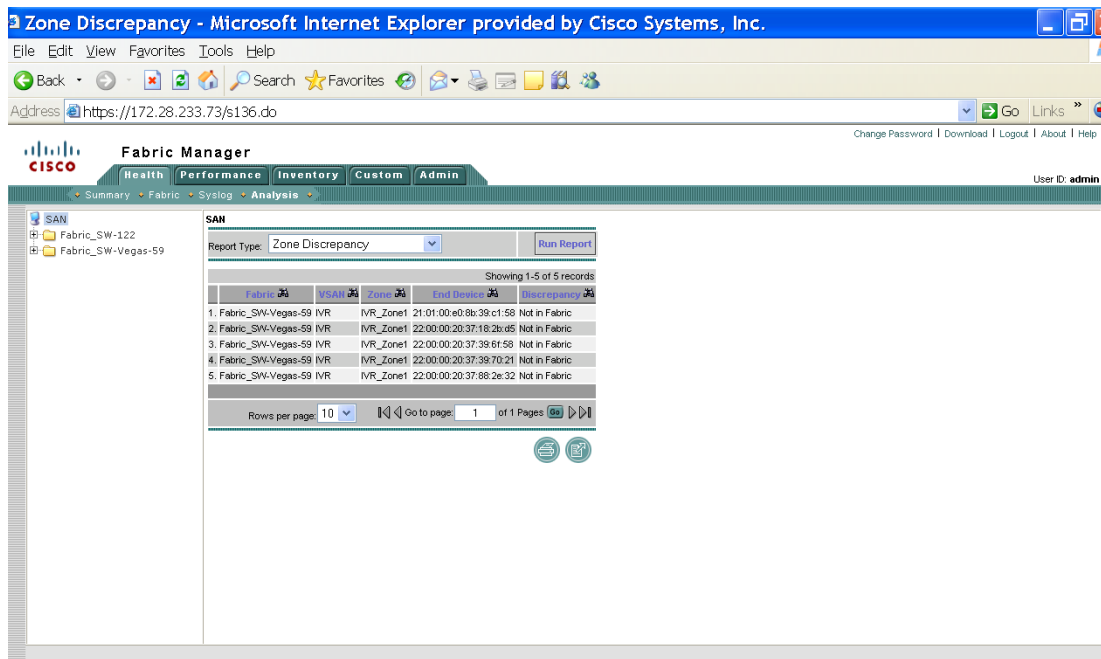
Zone Discrepancy - Microsoft Internet Explorer provided by Cisco Systems, Inc.

File Edit View Favorites Tools Help

Back Search Favorites

Address https://172.28.233.73/s136.do

Go Links

Change Password | Download | Logout | About | Help

CISCO

Fabric Manager

Health Performance Inventory Custom Admin

User ID: admin

Summary Fabric Syslog Analysis

SAN
Fabric_SW-122
Fabric_SW-Vegas-59

SAN

Report Type: Zone Discrepancy

Run Report

Showing 1-5 of 5 records

| | Fabric | VSAN | Zone | End Device | Discrepancy |
|---|---|---|---|---|---|
| 1. | Fabric_SW-Vegas-59 | IVR | IVR_Zone1 | 21:01:00:e0:8b:39:c1:58 | Not in Fabric |
| 2. | Fabric_SW-Vegas-59 | IVR | IVR_Zone1 | 22:00:00:20:37:18:2b:d5 | Not in Fabric |
| 3. | Fabric_SW-Vegas-59 | IVR | IVR_Zone1 | 22:00:00:20:37:39:6f:58 | Not in Fabric |
| 4. | Fabric_SW-Vegas-59 | IVR | IVR_Zone1 | 22:00:00:20:37:39:70:21 | Not in Fabric |
| 5. | Fabric_SW-Vegas-59 | IVR | IVR_Zone1 | 22:00:00:20:37:88:2e:32 | Not in Fabric |

Rows per page: 10 Go to page: 1 of 1 Pages Go